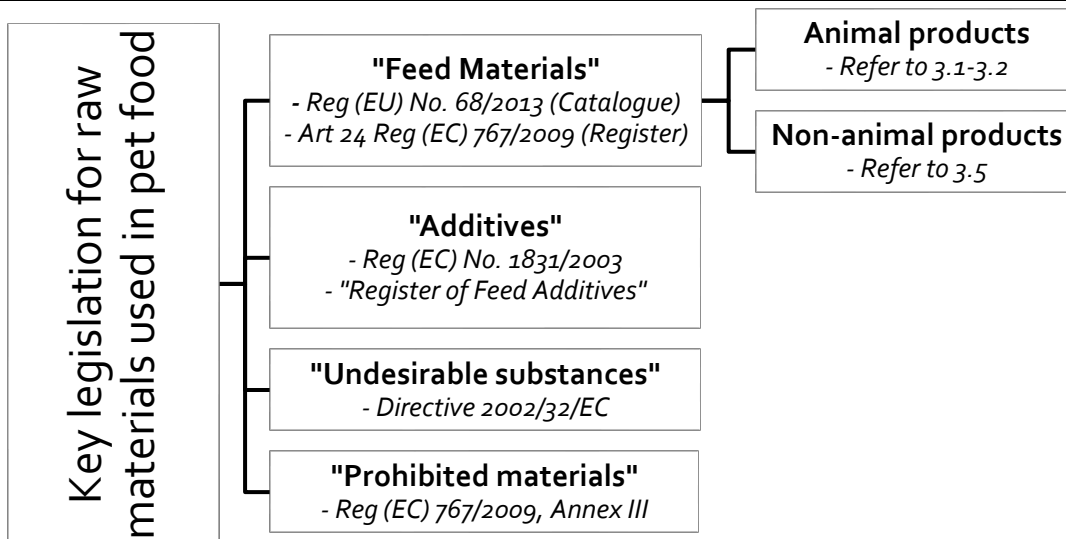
Key legislation for raw materials used in pet food

"Feed Materials"
- Reg (EU) No. 68/2013 (Catalogue)
- Art 24 Reg (EC) 767/2009 (Register)

Animal products
- Refer to 3.1-3.2

Non-animal products
- Refer to 3.5

"Additives"
- Reg (EC) No. 1831/2003
- "Register of Feed Additives"

"Undesirable substances"
- Directive 2002/32/EC

"Prohibited materials"
- Reg (EC) 767/2009, Annex III